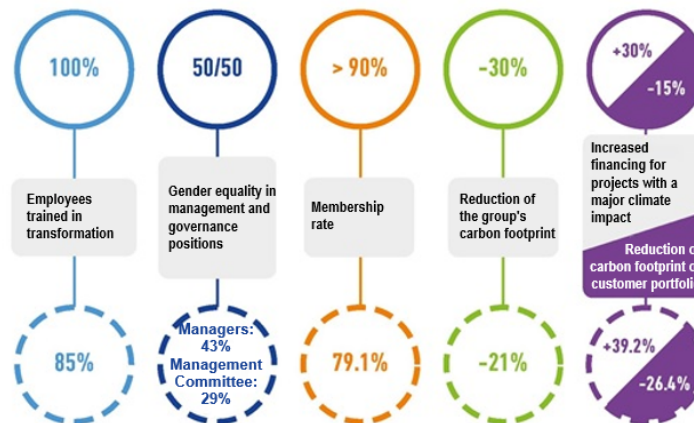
100%

Employees trained in transformation

85%

50/50

Gender equality in management and governance positions

Managers: 43%
Management Committee: 29%

> 90%

Membership rate

79.1%

-30%

Reduction of the group's carbon footprint

-21%

+30%

-15%

Increased financing for projects with a major climate impact

Reduction o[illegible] carbon footprint o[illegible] customer portfoli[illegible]

+39.2%

-26.4%